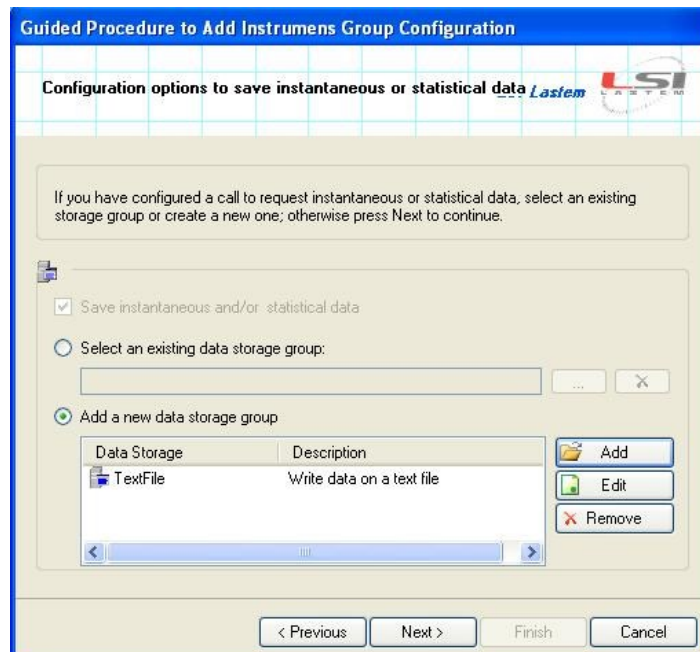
Guided Procedure to Add Instrumens Group Configuration

Configuration options to save instantaneous or statistical data Lastem LSI LASTEM

If you have configured a call to request instantaneous or statistical data, select an existing storage group or create a new one; otherwise press Next to continue.

Save instantaneous and/or statistical data

Select an existing data storage group:

...

Add a new data storage group

| Data Storage | Description |
|---|---|
| TextFile | Write data on a text file |

Add

Edit

Remove

< Previous

Next >

Finish

Cancel